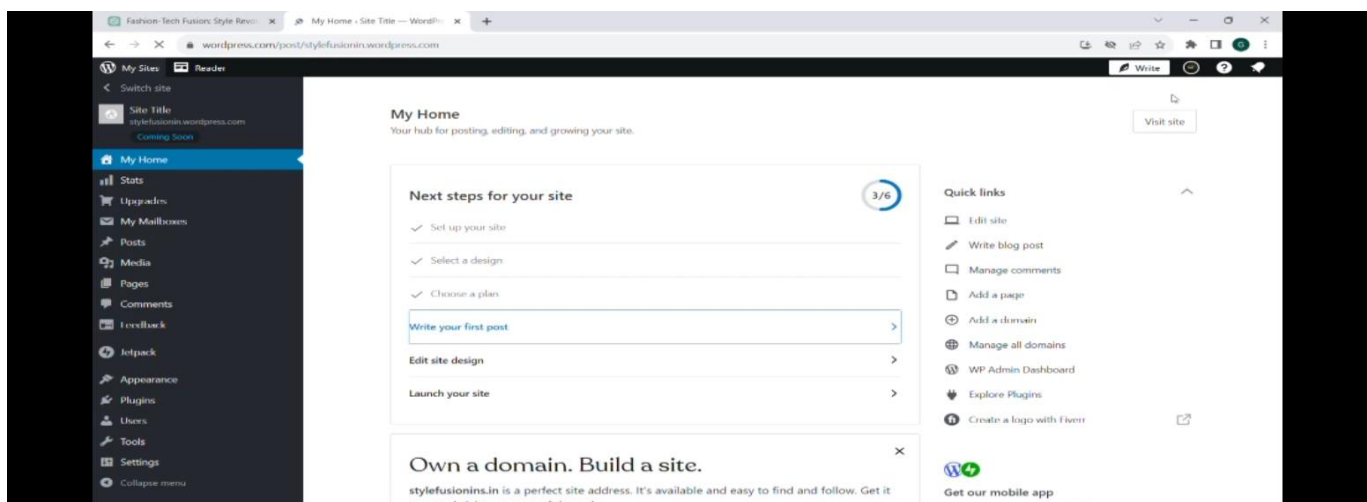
Fashion-Tech Fusion: Style Revo ×
My Home ‹ Site Title — WordPr ×
+

wordpress.com/post/stylefusionin.wordpress.com

My Sites Reader
Write

Switch site
Site Title
stylefusionin.wordpress.com
Coming Soon

My Home
Stats
Upgrades
My Mailboxes
Posts
Media
Pages
Comments
Feedback
Jetpack
Appearance
Plugins
Users
Tools
Settings
Collapse menu

My Home
Your hub for posting, editing, and growing your site.

Visit site

Next steps for your site
3/6
Set up your site
Select a design
Choose a plan
Write your first post
Edit site design
Launch your site

Quick links
Edit site
Write blog post
Manage comments
Add a page
Add a domain
Manage all domains
WP Admin Dashboard
Explore Plugins
Create a logo with Fiverr

Own a domain. Build a site.
stylefusionins.in is a perfect site address. It's available and easy to find and follow. Get it

Get our mobile app